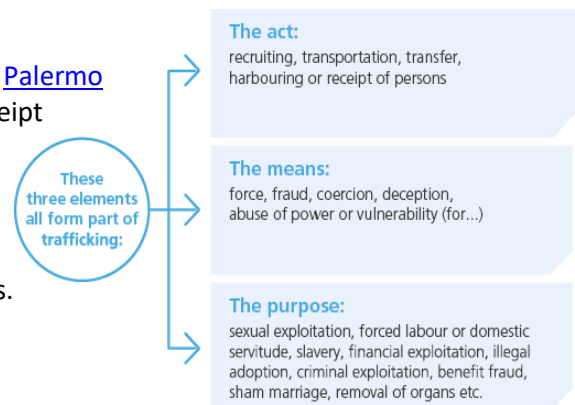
Palermo
eipt
s.

These three elements all form part of trafficking:

The act:
recruiting, transportation, transfer, harbouring or receipt of persons

The means:
force, fraud, coercion, deception, abuse of power or vulnerability (for...)

The purpose:
sexual exploitation, forced labour or domestic servitude, slavery, financial exploitation, illegal adoption, criminal exploitation, benefit fraud, sham marriage, removal of organs etc.